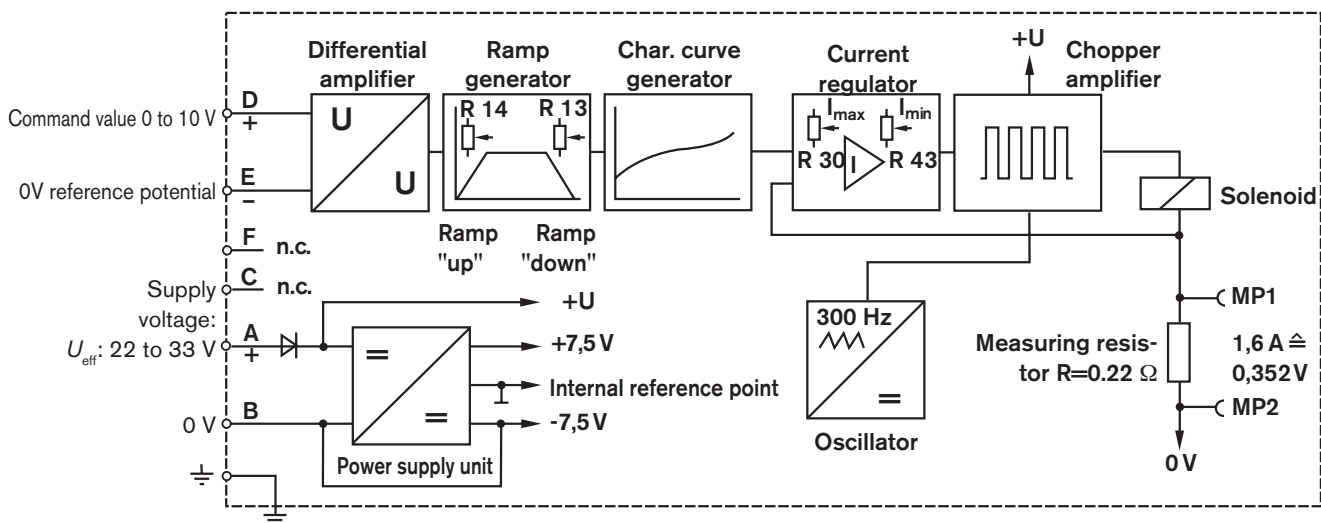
Differential amplifier

Ramp generator

Char. curve generator

Current regulator

+U

Chopper amplifier

Command value 0 to 10 V

D
+

U

R 14

R 13

$I_{max}$

$I_{min}$

R 30

I

R 43

0V reference potential

E
–

U

Solenoid

Ramp "up"

Ramp "down"

F n.c.

Supply voltage: $U_{eff}$: 22 to 33 V

C n.c.

+U

A
+

+7,5 V

300 Hz

MP1

Internal reference point

Measuring resistor R=0.22 Ω

1,6 A ≙ 0,352 V

0 V

B

=

=

-7,5 V

=

MP2

Power supply unit

Oscillator

0 V